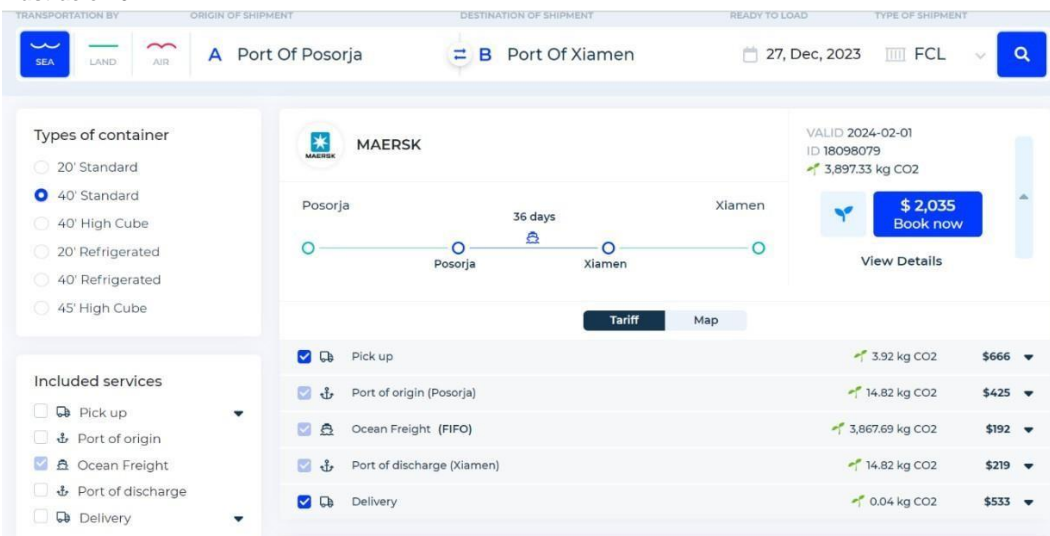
TRANSPORTATION BY ORIGIN OF SHIPMENT DESTINATION OF SHIPMENT READY TO LOAD TYPE OF SHIPMENT

SEA LAND AIR A Port Of Posorja B Port Of Xiamen 27, Dec, 2023 FCL

Types of container
20' Standard
40' Standard
40' High Cube
20' Refrigerated
40' Refrigerated
45' High Cube

Included services
Pick up
Port of origin
Ocean Freight
Port of discharge
Delivery

MAERSK
MAERSK

VALID 2024-02-01
ID 18098079
3,897.33 kg CO2

Posorja
36 days
Xiamen
Posorja
Xiamen

$ 2,035
Book now
View Details

Tariff Map

| | | |
|---|---|---|
| Pick up | 3.92 kg CO2 | $666 |
| Port of origin (Posorja) | 14.82 kg CO2 | $425 |
| Ocean Freight (FIFO) | 3,867.69 kg CO2 | $192 |
| Port of discharge (Xiamen) | 14.82 kg CO2 | $219 |
| Delivery | 0.04 kg CO2 | $533 |